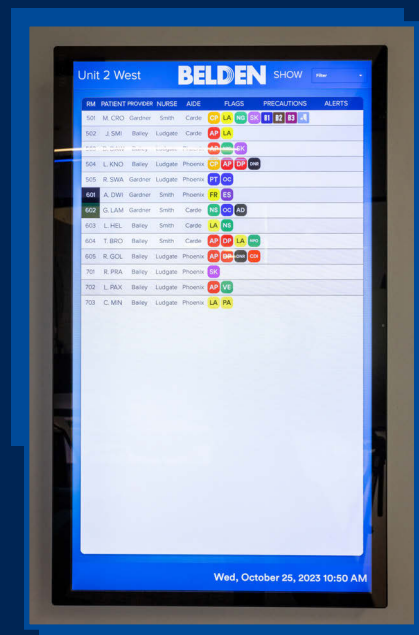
Unit 2 West BELDEN SHOW Filter

| RM | PATIENT | PROVIDER | NURSE | AIDE | FLAGS | PRECAUTIONS | ALERTS |
|---|---|---|---|---|---|---|---|
| 501 | M. CRO | Gardner | Smith | Carde | CP LA NG SK B1 B2 B3 | | |
| 502 | J. SMI | Bailey | Ludgate | Carde | AP LA | | |
| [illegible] | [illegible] | Bailey | Ludgate | Phoenix | AP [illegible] SK | | |
| 504 | L. KNO | Bailey | Ludgate | Phoenix | CP AP DP DNR | | |
| 505 | R. SWA | Gardner | Ludgate | Phoenix | PT OC | | |
| 601 | A. DWI | Gardner | Smith | Phoenix | FR ES | | |
| 602 | G. LAM | Gardner | Smith | Carde | NS OC AD | | |
| 603 | L. HEL | Bailey | Smith | Carde | LA NS | | |
| 604 | T. BRO | Bailey | Smith | Carde | AP DP LA PPG | | |
| 605 | R. GOL | Bailey | Ludgate | Phoenix | AP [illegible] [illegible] CDI | | |
| 701 | R. PRA | Bailey | Ludgate | Phoenix | SK | | |
| 702 | L. PAX | Bailey | Ludgate | Phoenix | AP VE | | |
| 703 | C. MIN | Bailey | Ludgate | Phoenix | LA PA | | |

Wed, October 25, 2023 10:50 AM